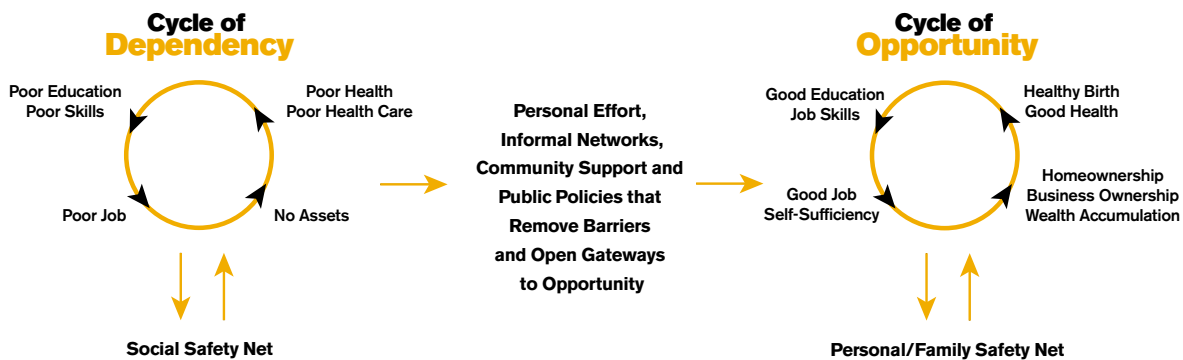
Cycle of
Dependency

Poor Education
Poor Skills

Poor Health
Poor Health Care

Poor Job

No Assets

Social Safety Net

Personal Effort,
Informal Networks,
Community Support and
Public Policies that
Remove Barriers
and Open Gateways
to Opportunity

Cycle of
Opportunity

Good Education
Job Skills

Healthy Birth
Good Health

Good Job
Self-Sufficiency

Homeownership
Business Ownership
Wealth Accumulation

Personal/Family Safety Net